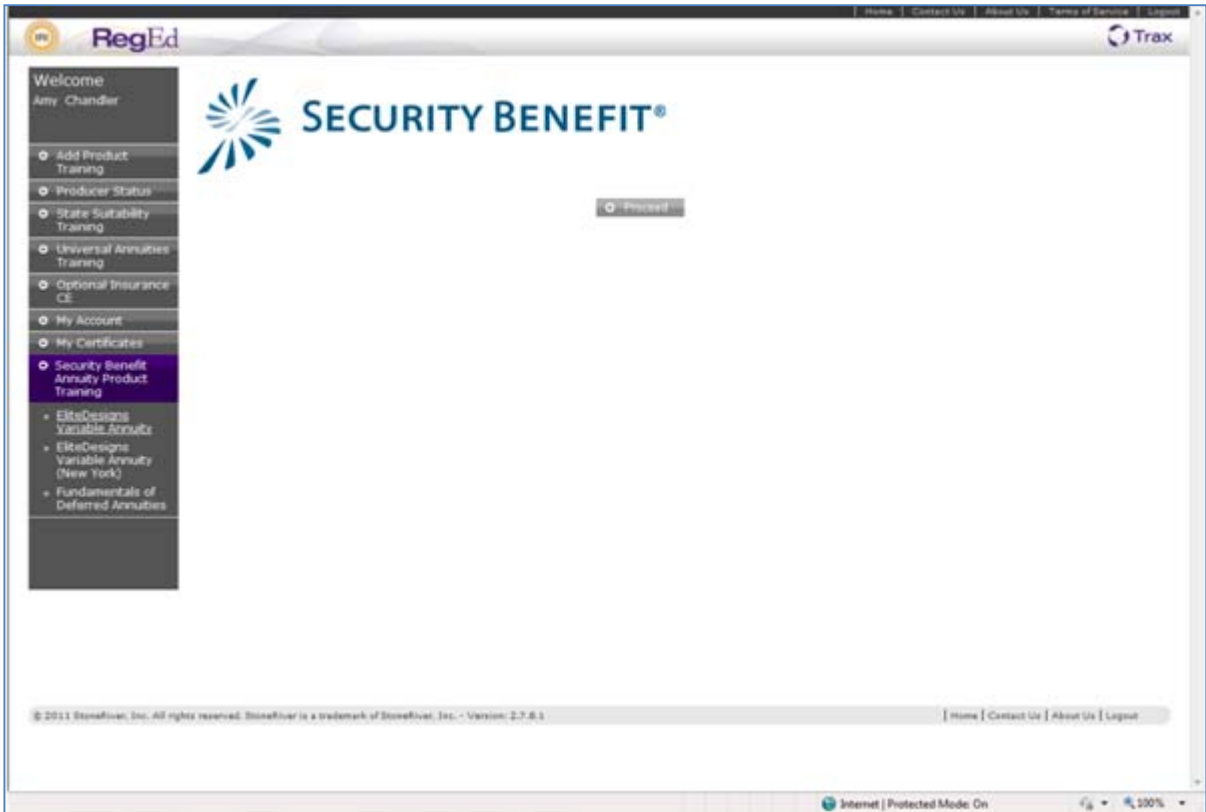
| Home | Contact Us | About Us | Terms of Service | Logout

RegEd

Trax

Welcome
Amy Chandler

Add Product Training

Producer Status

State Suitability Training

Universal Annuities Training

Optional Insurance CE

My Account

My Certificates

Security Benefit Annuity Product Training

EliteDesigns Variable Annuity

EliteDesigns Variable Annuity (New York)

Fundamentals of Deferred Annuities

SECURITY BENEFIT®

Proceed

© 2011 StoneRiver, Inc. All rights reserved. StoneRiver is a trademark of StoneRiver, Inc. - Version: 2.7.8.1

| Home | Contact Us | About Us | Logout

Internet | Protected Mode: On

100%